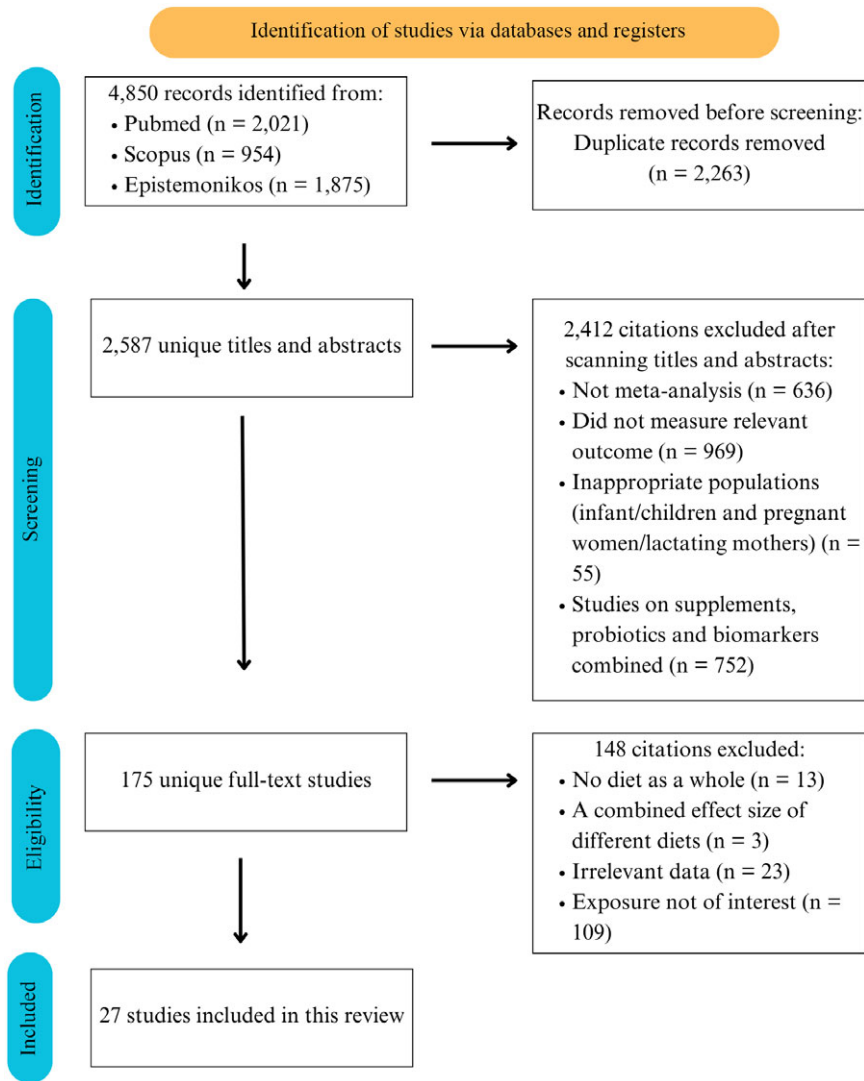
Identification of studies via databases and registers

Identification

4,850 records identified from:
• Pubmed (n = 2,021)
• Scopus (n = 954)
• Epistemonikos (n = 1,875)

Records removed before screening:
Duplicate records removed
(n = 2,263)

Screening

2,587 unique titles and abstracts

2,412 citations excluded after scanning titles and abstracts:
• Not meta-analysis (n = 636)
• Did not measure relevant outcome (n = 969)
• Inappropriate populations (infant/children and pregnant women/lactating mothers) (n = 55)
• Studies on supplements, probiotics and biomarkers combined (n = 752)

Eligibility

175 unique full-text studies

148 citations excluded:
• No diet as a whole (n = 13)
• A combined effect size of different diets (n = 3)
• Irrelevant data (n = 23)
• Exposure not of interest (n = 109)

Included

27 studies included in this review